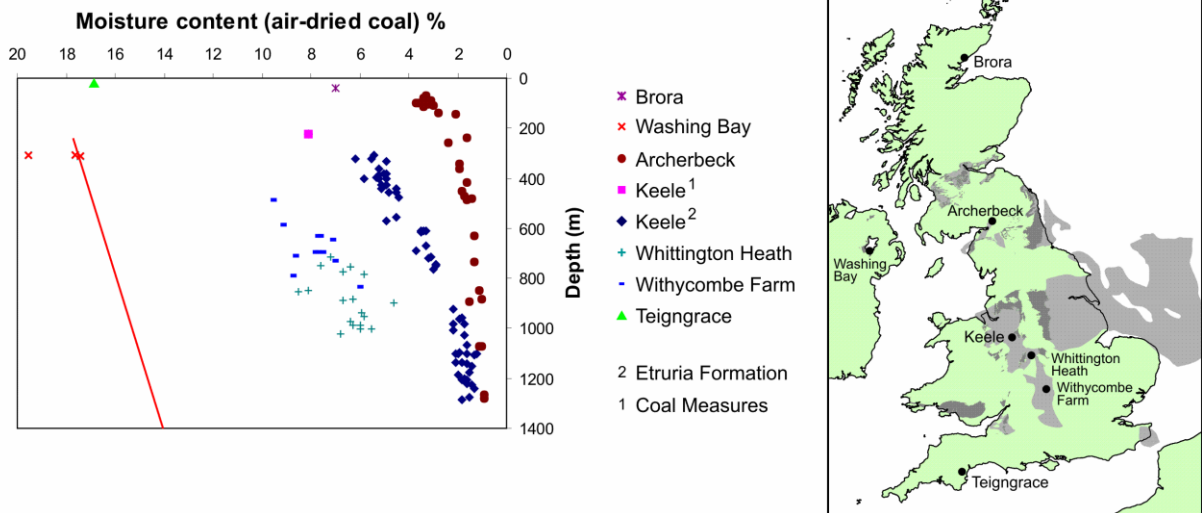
Moisture content (air-dried coal) %

20 18 16 14 12 10 8 6 4 2 0

0
200
400
600
800
1000
1200
1400

Depth (m)

Brora
Washing Bay
Archerbeck
Keele$^1$
Keele$^2$
Whittington Heath
Withycombe Farm
Teigngrace

2 Etruria Formation
1 Coal Measures

Brora
Archerbeck
Washing Bay
Keele
Whittington Heath
Withycombe Farm
Teigngrace